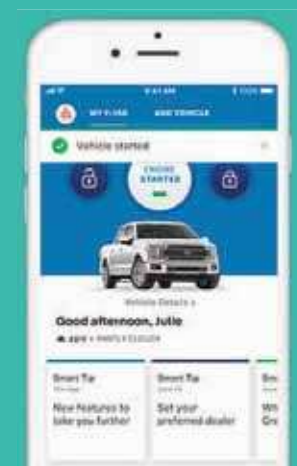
9:41 AM

MY F-150 ADD VEHICLE

Vehicle started

ENGINE STARTED

Vehicle Details >

Good afternoon, Julie

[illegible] PARTLY CLOUDY

Smart Tip
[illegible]
New features to take you further

Smart Tip
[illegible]
Set your preferred dealer

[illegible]
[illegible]
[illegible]